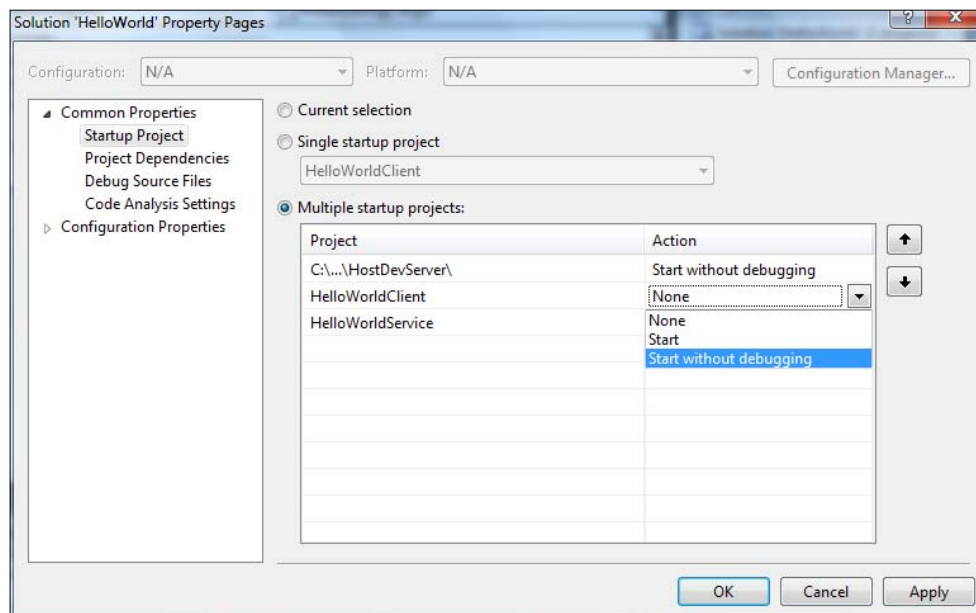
Solution 'HelloWorld' Property Pages

?

Configuration: N/A

Platform: N/A

Configuration Manager...

Common Properties
Startup Project
Project Dependencies
Debug Source Files
Code Analysis Settings
Configuration Properties

Current selection

Single startup project

HelloWorldClient

Multiple startup projects:

| Project | Action |
|---|---|
| C:\...\HostDevServer\ | Start without debugging |
| HelloWorldClient | None |
| HelloWorldService | None |
| | Start |
| | Start without debugging |

OK

Cancel

Apply